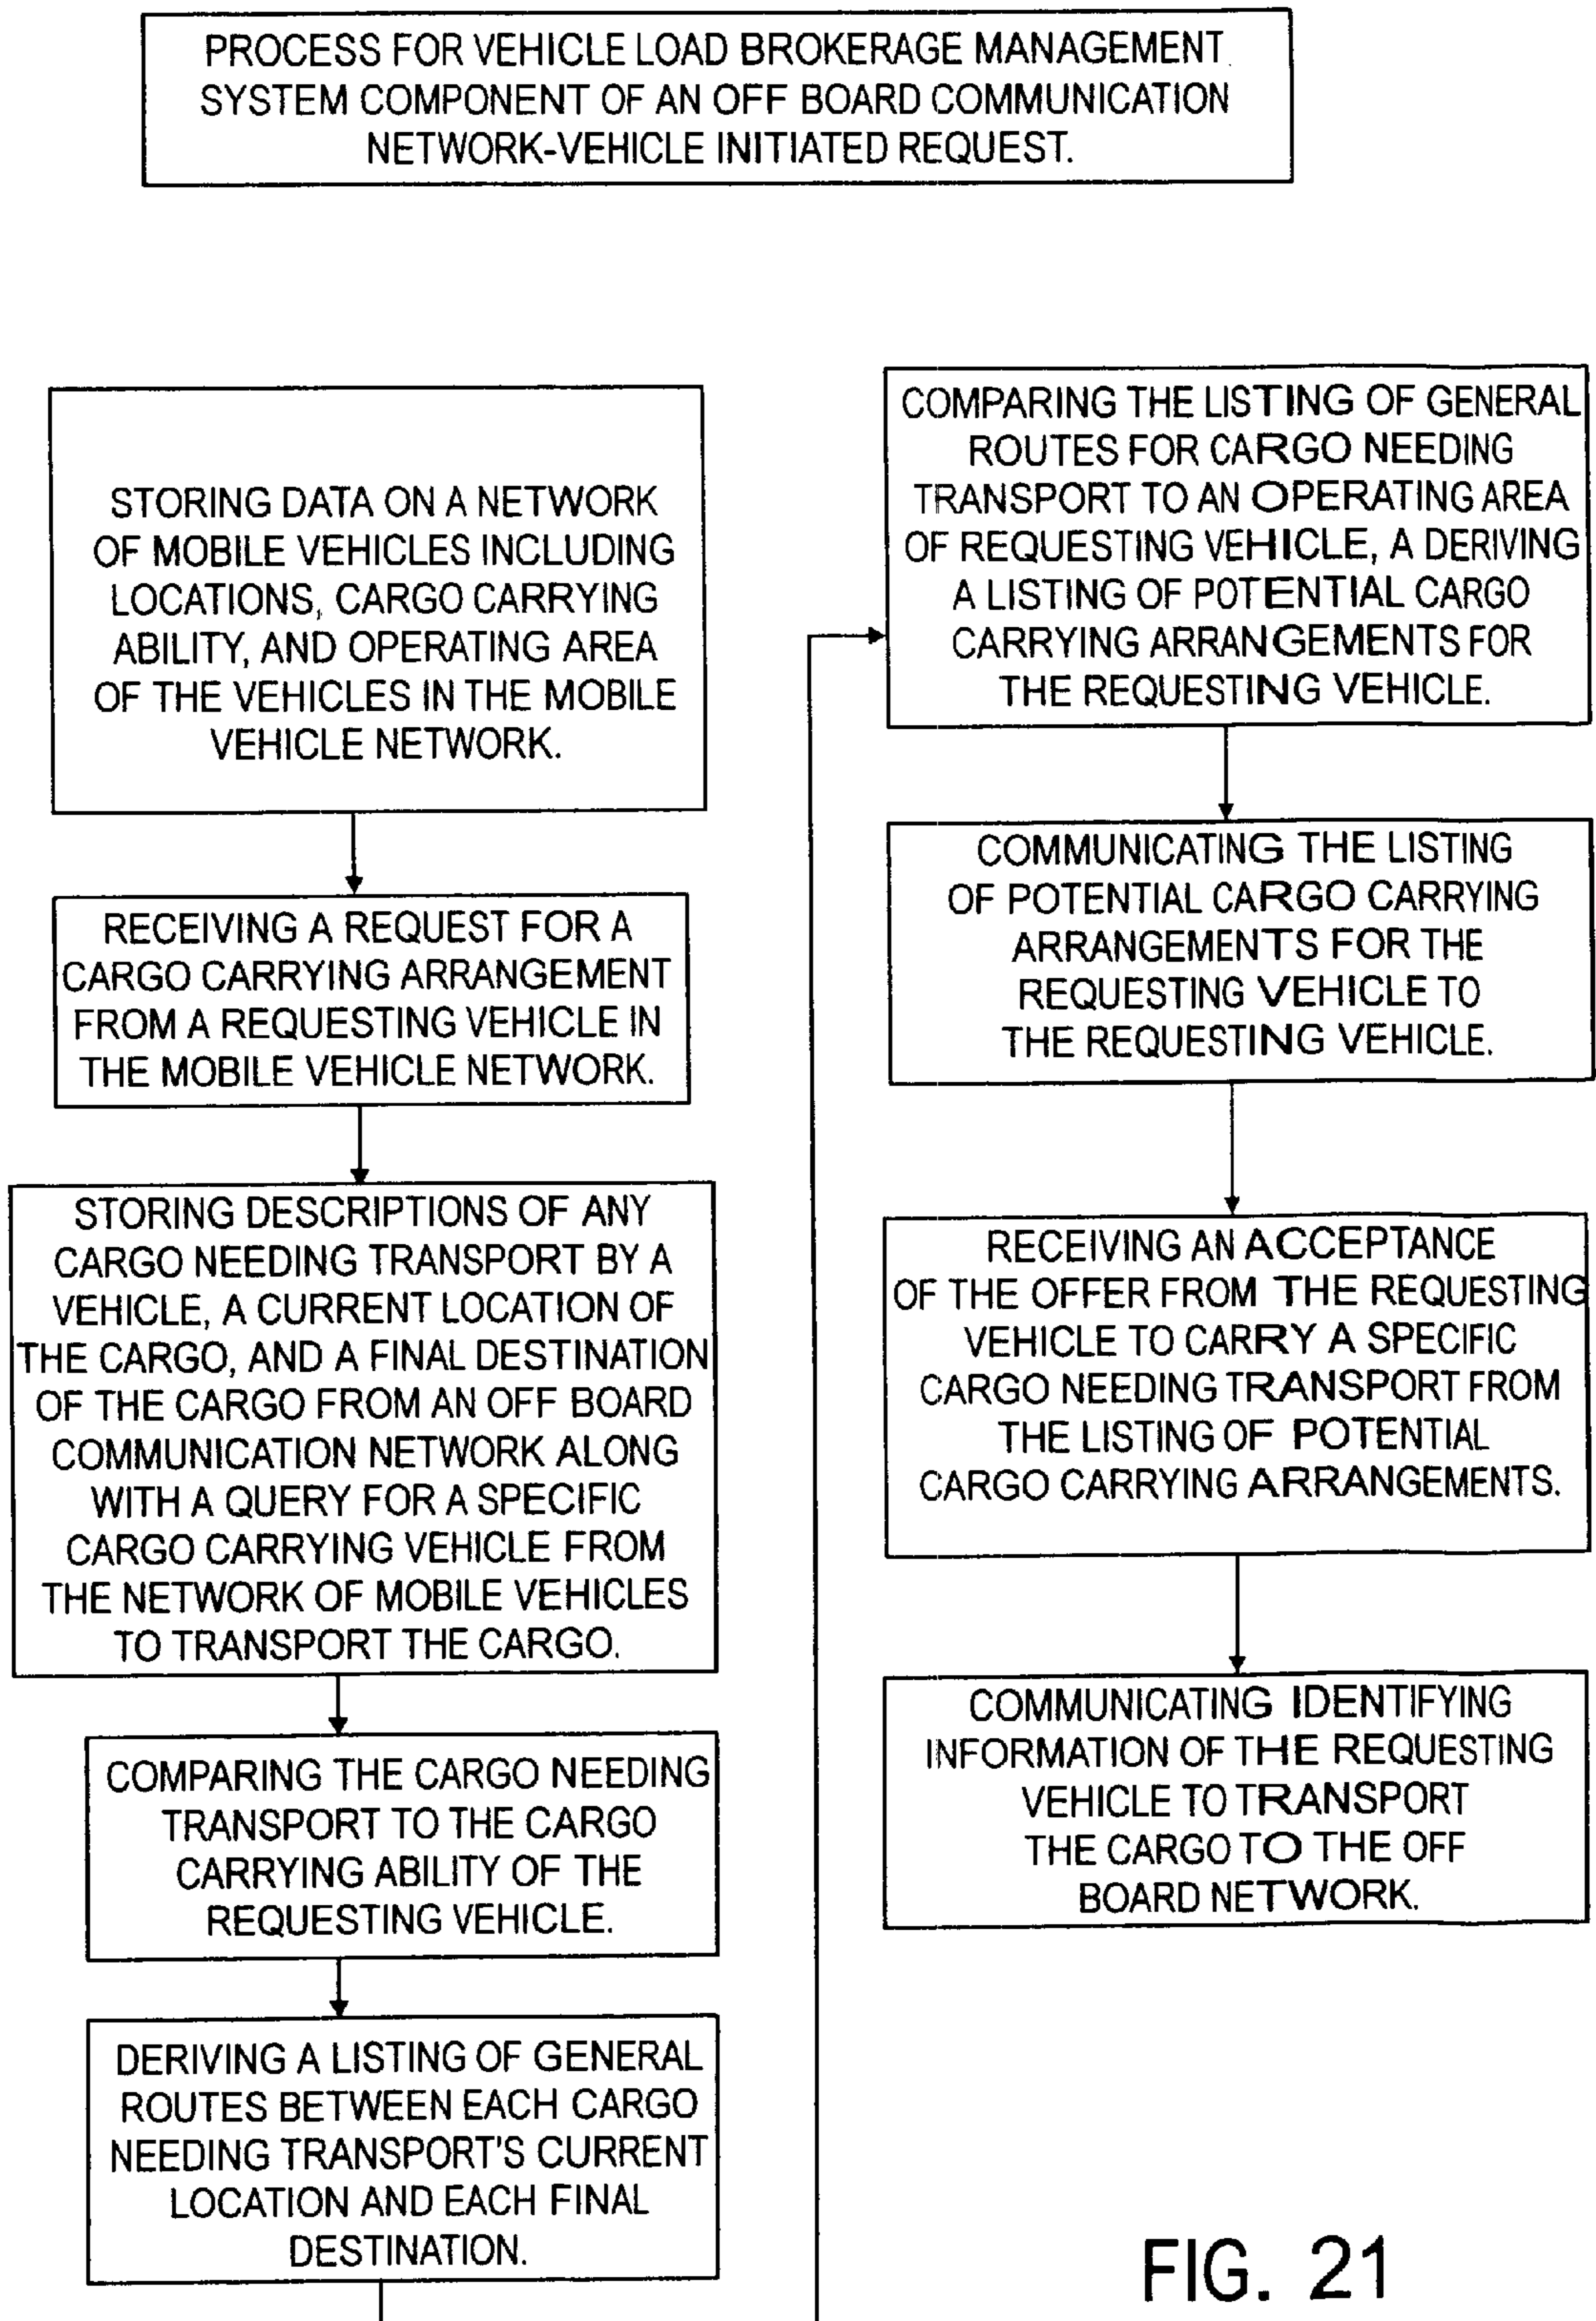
PROCESS FOR VEHICLE LOAD BROKERAGE MANAGEMENT SYSTEM COMPONENT OF AN OFF BOARD COMMUNICATION NETWORK-VEHICLE INITIATED REQUEST.

STORING DATA ON A NETWORK OF MOBILE VEHICLES INCLUDING LOCATIONS, CARGO CARRYING ABILITY, AND OPERATING AREA OF THE VEHICLES IN THE MOBILE VEHICLE NETWORK.

RECEIVING A REQUEST FOR A CARGO CARRYING ARRANGEMENT FROM A REQUESTING VEHICLE IN THE MOBILE VEHICLE NETWORK.

STORING DESCRIPTIONS OF ANY CARGO NEEDING TRANSPORT BY A VEHICLE, A CURRENT LOCATION OF THE CARGO, AND A FINAL DESTINATION OF THE CARGO FROM AN OFF BOARD COMMUNICATION NETWORK ALONG WITH A QUERY FOR A SPECIFIC CARGO CARRYING VEHICLE FROM THE NETWORK OF MOBILE VEHICLES TO TRANSPORT THE CARGO.

COMPARING THE CARGO NEEDING TRANSPORT TO THE CARGO CARRYING ABILITY OF THE REQUESTING VEHICLE.

DERIVING A LISTING OF GENERAL ROUTES BETWEEN EACH CARGO NEEDING TRANSPORT'S CURRENT LOCATION AND EACH FINAL DESTINATION.

COMPARING THE LISTING OF GENERAL ROUTES FOR CARGO NEEDING TRANSPORT TO AN OPERATING AREA OF REQUESTING VEHICLE, A DERIVING A LISTING OF POTENTIAL CARGO CARRYING ARRANGEMENTS FOR THE REQUESTING VEHICLE.

COMMUNICATING THE LISTING OF POTENTIAL CARGO CARRYING ARRANGEMENTS FOR THE REQUESTING VEHICLE TO THE REQUESTING VEHICLE.

RECEIVING AN ACCEPTANCE OF THE OFFER FROM THE REQUESTING VEHICLE TO CARRY A SPECIFIC CARGO NEEDING TRANSPORT FROM THE LISTING OF POTENTIAL CARGO CARRYING ARRANGEMENTS.

COMMUNICATING IDENTIFYING INFORMATION OF THE REQUESTING VEHICLE TO TRANSPORT THE CARGO TO THE OFF BOARD NETWORK.

FIG. 21